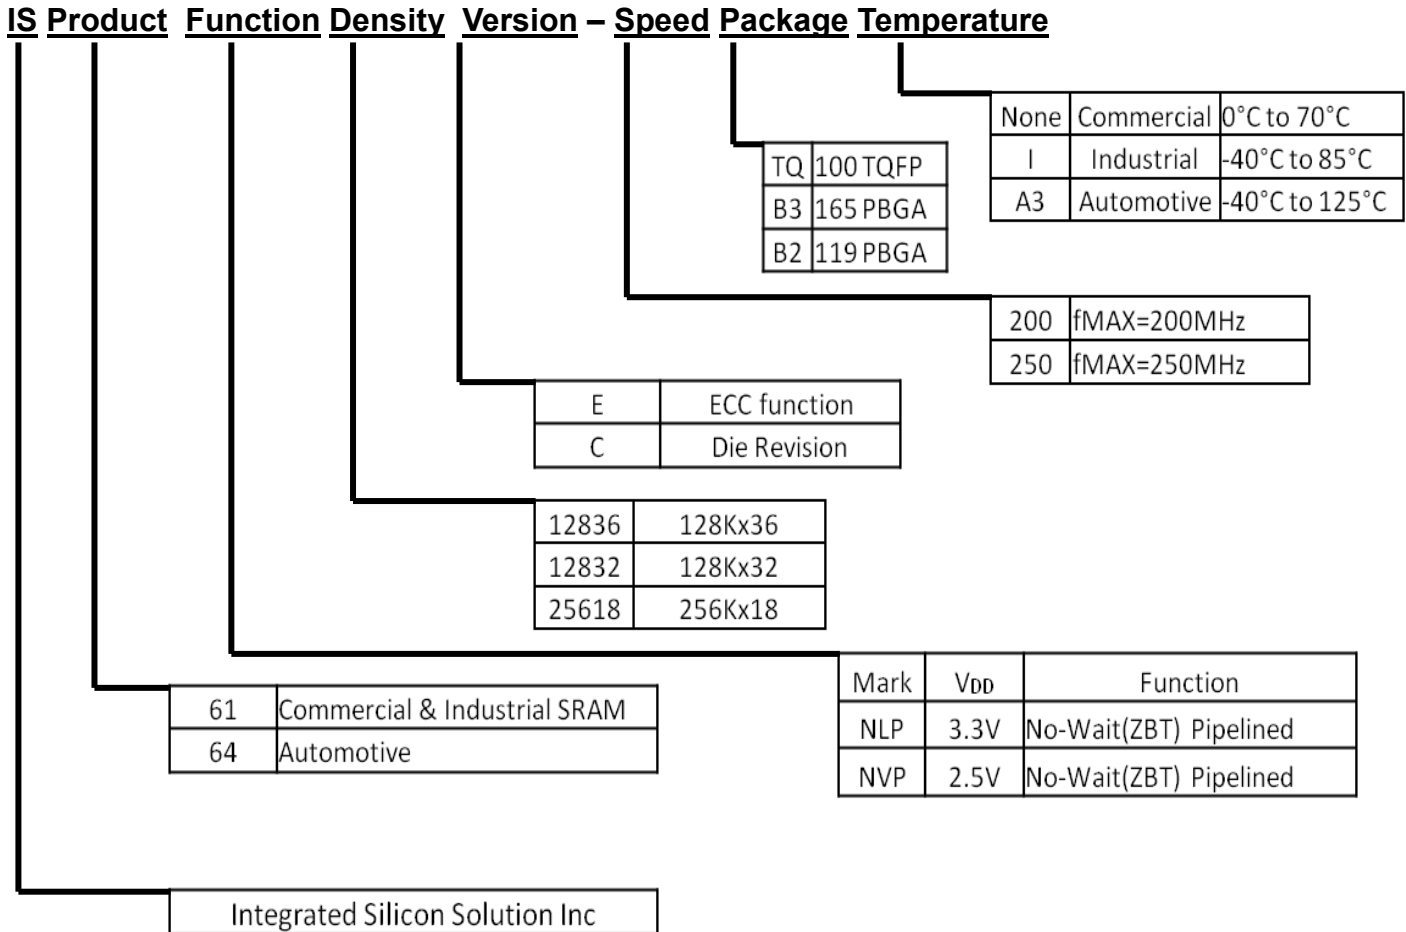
IS Product Function Density Version – Speed Package Temperature

| None | Commercial | 0°C to 70°C |
|---|---|---|
| I | Industrial | -40°C to 85°C |
| A3 | Automotive | -40°C to 125°C |

| TQ | 100 TQFP |
|---|---|
| B3 | 165 PBGA |
| B2 | 119 PBGA |

| 200 | fMAX=200MHz |
|---|---|
| 250 | fMAX=250MHz |

| E | ECC function |
|---|---|
| C | Die Revision |

| 12836 | 128Kx36 |
|---|---|
| 12832 | 128Kx32 |
| 25618 | 256Kx18 |

| Mark | $V_{DD}$ | Function |
|---|---|---|
| NLP | 3.3V | No-Wait(ZBT) Pipelined |
| NVP | 2.5V | No-Wait(ZBT) Pipelined |

| 61 | Commercial & Industrial SRAM |
|---|---|
| 64 | Automotive |

Integrated Silicon Solution Inc